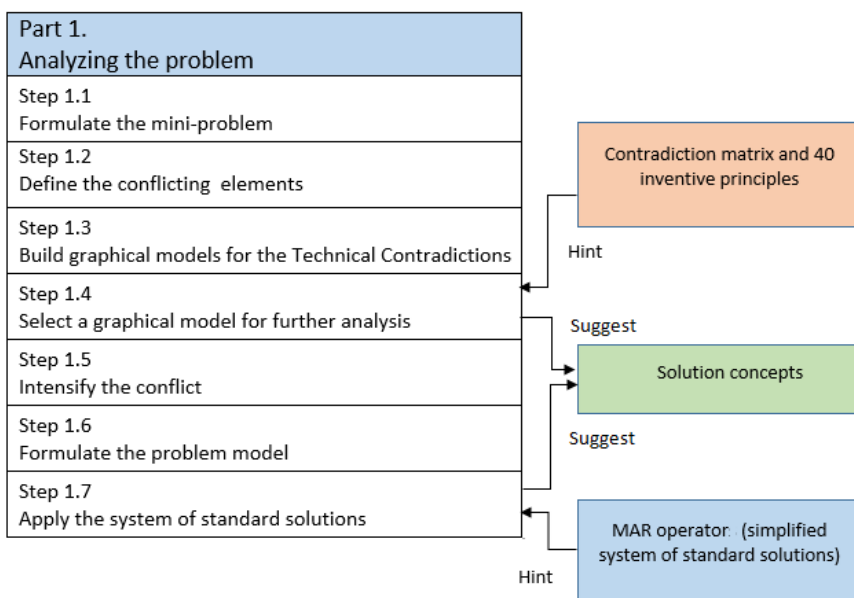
Part 1.
Analyzing the problem

Step 1.1
Formulate the mini-problem

Step 1.2
Define the conflicting elements

Step 1.3
Build graphical models for the Technical Contradictions

Step 1.4
Select a graphical model for further analysis

Step 1.5
Intensify the conflict

Step 1.6
Formulate the problem model

Step 1.7
Apply the system of standard solutions

Contradiction matrix and 40 inventive principles

Hint

Suggest

Solution concepts

Suggest

MAR operator (simplified system of standard solutions)

Hint